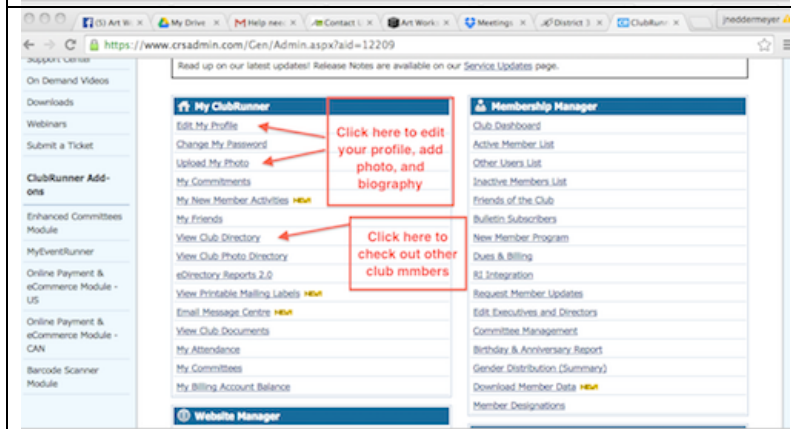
(5) Art W × My Drive × Help need × Contact U × Art Work × Meetings × District 5 × ClubRunn ×
jneddermeyer
https://www.crsadmin.com/Gen/Admin.aspx?aid=12209

Support Center
On Demand Videos
Downloads
Webinars
Submit a Ticket
ClubRunner Add-ons
Enhanced Committees Module
MyEventRunner
Online Payment & eCommerce Module - US
Online Payment & eCommerce Module - CAN
Barcode Scanner Module

Read up on our latest updates! Release Notes are available on our Service Updates page.

My ClubRunner
Edit My Profile
Change My Password
Upload My Photo
My Commitments
My New Member Activities NEW
My Friends
View Club Directory
View Club Photo Directory
eDirectory Reports 2.0
View Printable Mailing Labels NEW
Email Message Centre NEW
View Club Documents
My Attendance
My Committees
My Billing Account Balance

Click here to edit your profile, add photo, and biography

Click here to check out other club mmbers

Membership Manager
Club Dashboard
Active Member List
Other Users List
Inactive Members List
Friends of the Club
Bulletin Subscribers
New Member Program
Dues & Billing
RI Integration
Request Member Updates
Edit Executives and Directors
Committee Management
Birthday & Anniversary Report
Gender Distribution (Summary)
Download Member Data NEW
Member Designations

Website Manager